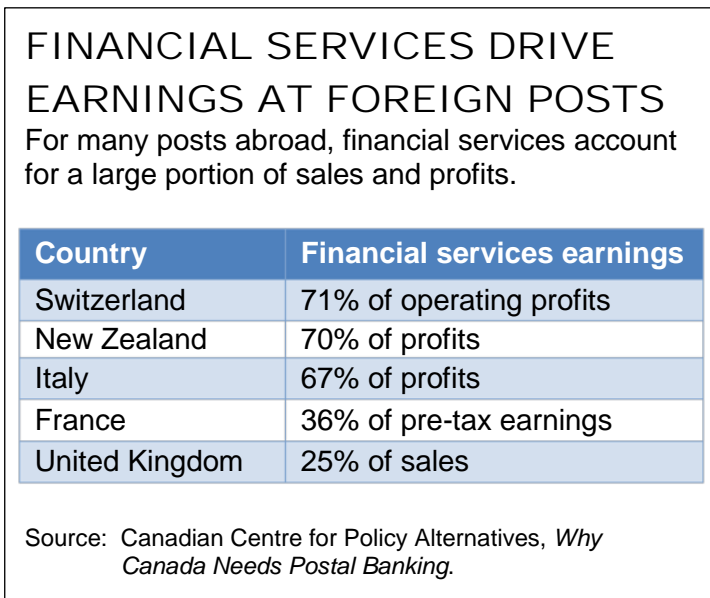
FINANCIAL SERVICES DRIVE EARNINGS AT FOREIGN POSTS

For many posts abroad, financial services account for a large portion of sales and profits.

| Country | Financial services earnings |
|---|---|
| Switzerland | 71% of operating profits |
| New Zealand | 70% of profits |
| Italy | 67% of profits |
| France | 36% of pre-tax earnings |
| United Kingdom | 25% of sales |

Source: Canadian Centre for Policy Alternatives, *Why Canada Needs Postal Banking*.